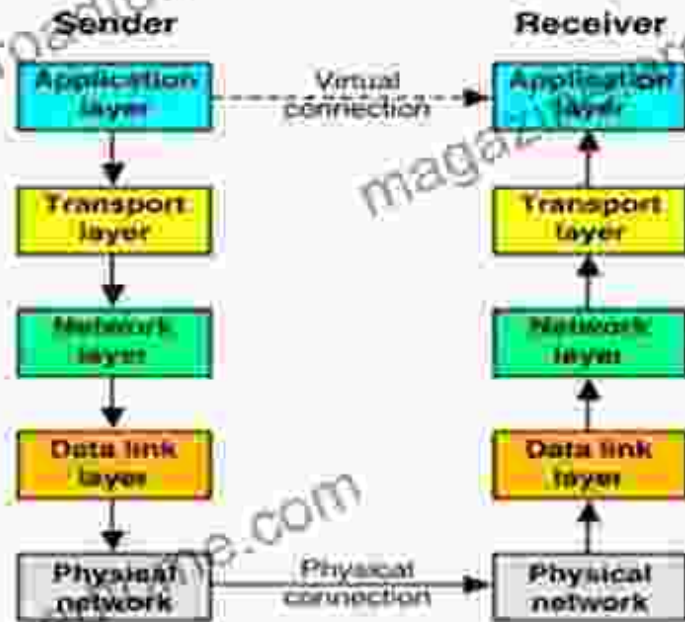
Sender

Receiver

Application layer

Virtual connection

Application layer

Transport layer

Transport layer

Network layer

Network layer

Data link layer

Data link layer

Physical network

Physical connection

Physical network

magaz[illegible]

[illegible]e.com